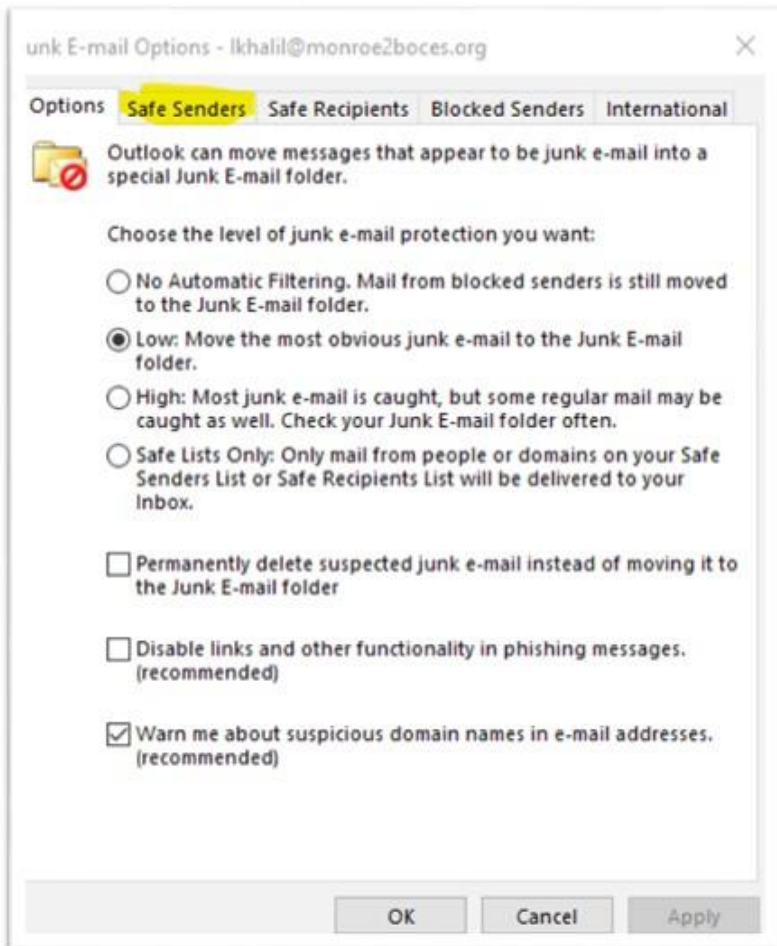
unk E-mail Options - lkhalil@monroe2boces.org

Options | Safe Senders | Safe Recipients | Blocked Senders | International

Outlook can move messages that appear to be junk e-mail into a special Junk E-mail folder.

Choose the level of junk e-mail protection you want:

No Automatic Filtering. Mail from blocked senders is still moved to the Junk E-mail folder.

Low: Move the most obvious junk e-mail to the Junk E-mail folder.

High: Most junk e-mail is caught, but some regular mail may be caught as well. Check your Junk E-mail folder often.

Safe Lists Only: Only mail from people or domains on your Safe Senders List or Safe Recipients List will be delivered to your Inbox.

Permanently delete suspected junk e-mail instead of moving it to the Junk E-mail folder

Disable links and other functionality in phishing messages. (recommended)

Warn me about suspicious domain names in e-mail addresses. (recommended)

OK | Cancel | Apply